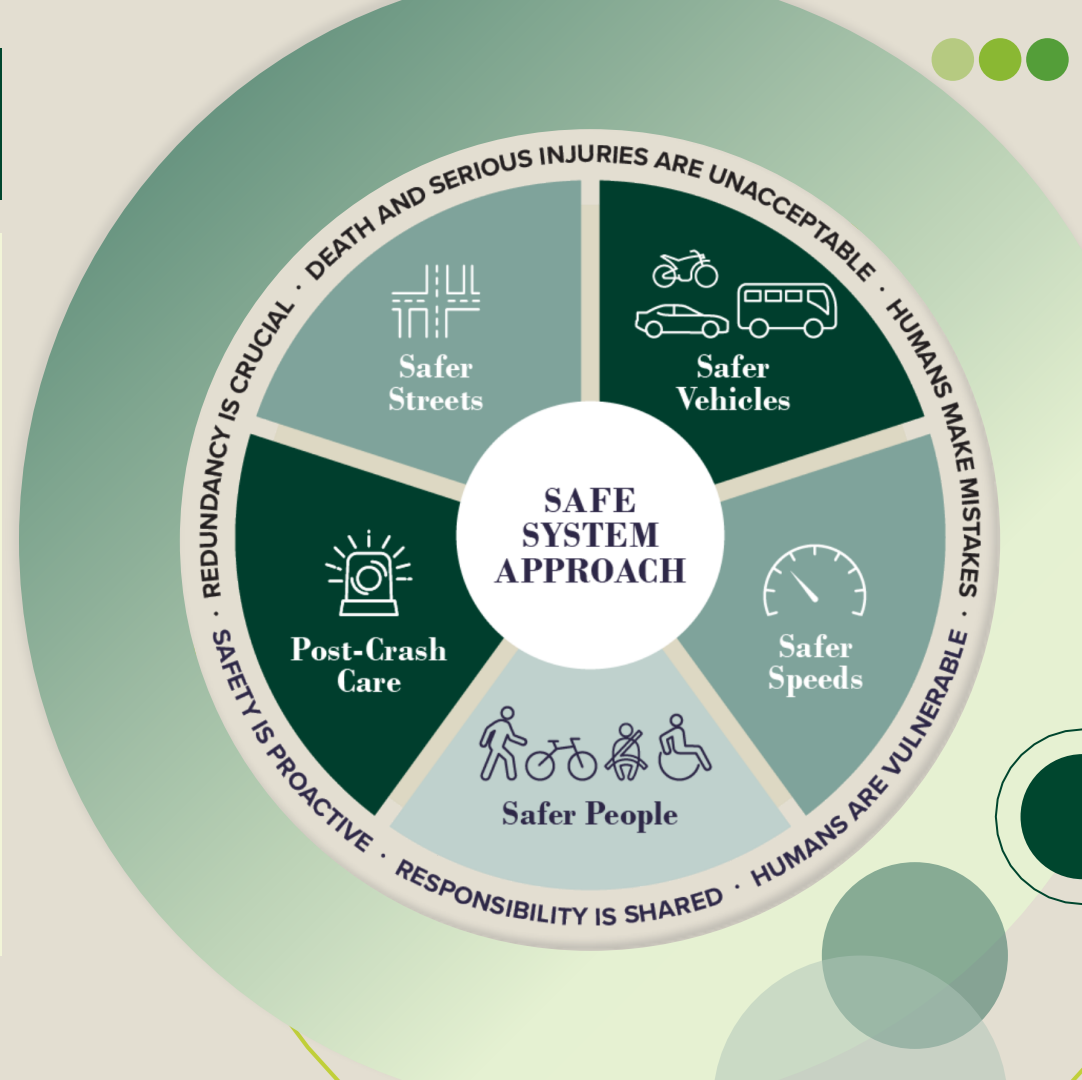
DEATH AND SERIOUS INJURIES ARE UNACCEPTABLE · HUMANS MAKE MISTAKES · HUMANS ARE VULNERABLE · RESPONSIBILITY IS SHARED · SAFETY IS PROACTIVE · REDUNDANCY IS CRUCIAL ·

Safer Streets

Safer Vehicles

SAFE SYSTEM APPROACH

Safer Speeds

Safer People

Post-Crash Care